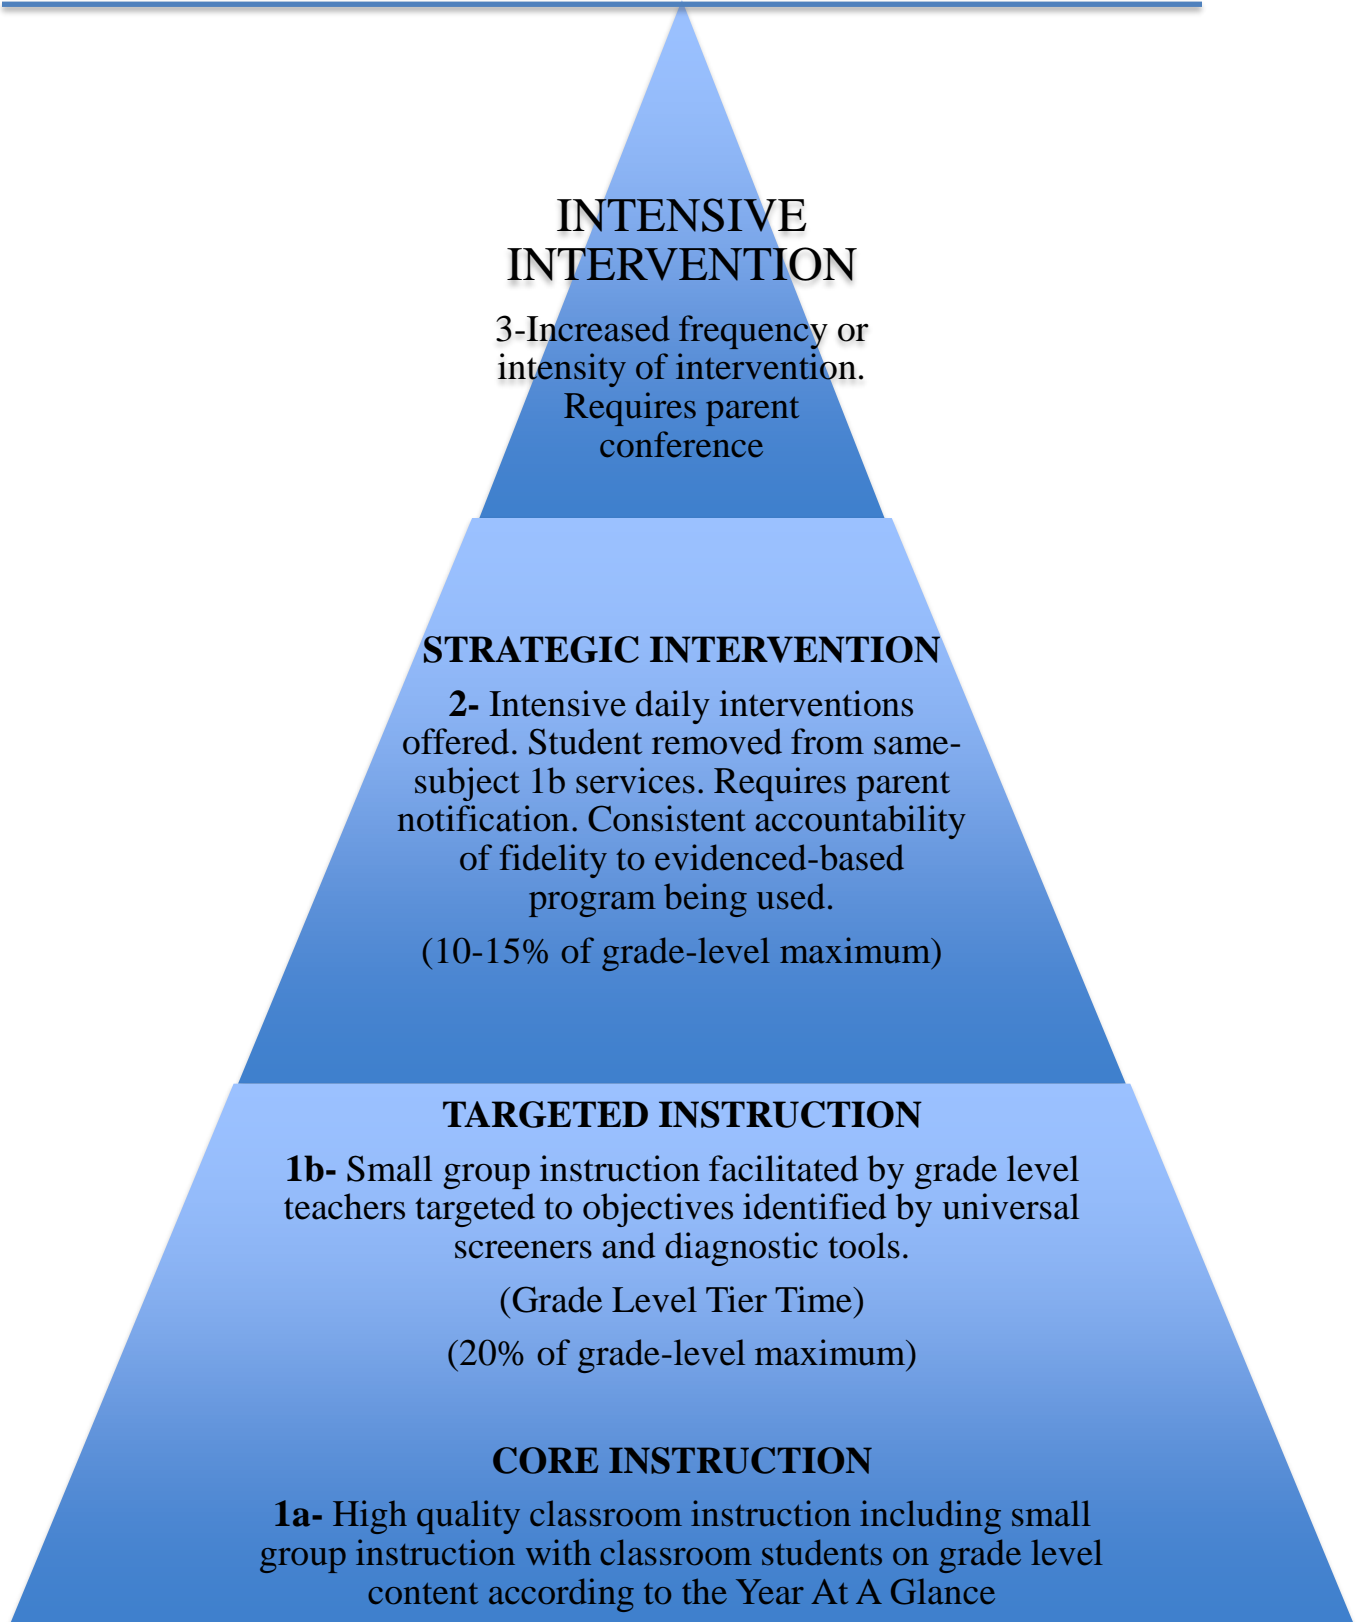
INTENSIVE INTERVENTION

3-Increased frequency or intensity of intervention. Requires parent conference

STRATEGIC INTERVENTION

2- Intensive daily interventions offered. Student removed from same-subject 1b services. Requires parent notification. Consistent accountability of fidelity to evidenced-based program being used.

(10-15% of grade-level maximum)

TARGETED INSTRUCTION

1b- Small group instruction facilitated by grade level teachers targeted to objectives identified by universal screeners and diagnostic tools.

(Grade Level Tier Time)

(20% of grade-level maximum)

CORE INSTRUCTION

1a- High quality classroom instruction including small group instruction with classroom students on grade level content according to the Year At A Glance